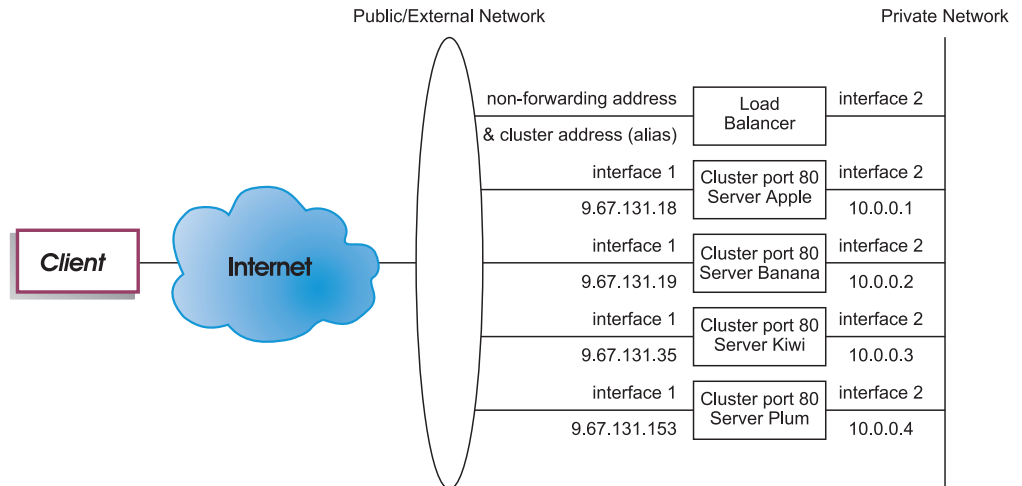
Public/External Network

Private Network

Client

Internet

non-forwarding address
& cluster address (alias)

Load Balancer

interface 2

interface 1
9.67.131.18

Cluster port 80
Server Apple

interface 2
10.0.0.1

interface 1
9.67.131.19

Cluster port 80
Server Banana

interface 2
10.0.0.2

interface 1
9.67.131.35

Cluster port 80
Server Kiwi

interface 2
10.0.0.3

interface 1
9.67.131.153

Cluster port 80
Server Plum

interface 2
10.0.0.4